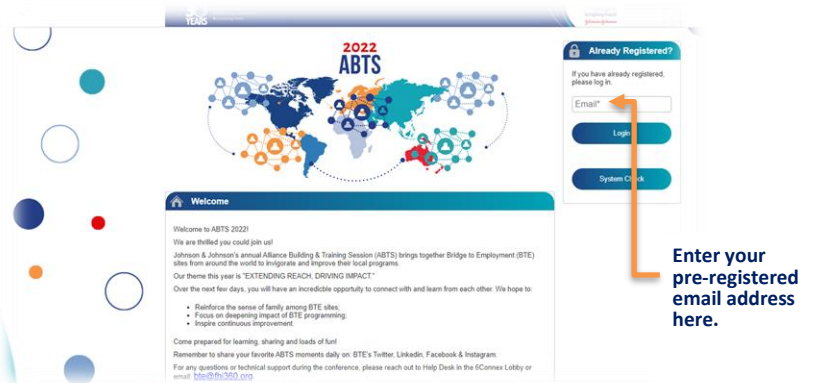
YEARS

2022
ABTS

Already Registered?

If you have already registered, please log in.

Email*

Login

System Check

Welcome

Welcome to ABTS 2022!

We are thrilled you could join us!

Johnson & Johnson's annual Alliance Building & Training Session (ABTS) brings together Bridge to Employment (BTE) sites from around the world to invigorate and improve their local programs.

Our theme this year is "EXTENDING REACH, DRIVING IMPACT."

Over the next few days, you will have an incredible opportunity to connect with and learn from each other. We hope to:

- Reinforce the sense of family among BTE sites;
- Focus on deepening impact of BTE programming;
- Inspire continuous improvement.

Come prepared for learning, sharing and loads of fun!

Remember to share your favorite ABTS moments daily on: BTE's Twitter, Linkedin, Facebook & Instagram.

For any questions or technical support during the conference, please reach out to Help Desk in the 6Connex Lobby or email: bte@fhi360.org

Enter your pre-registered email address here.